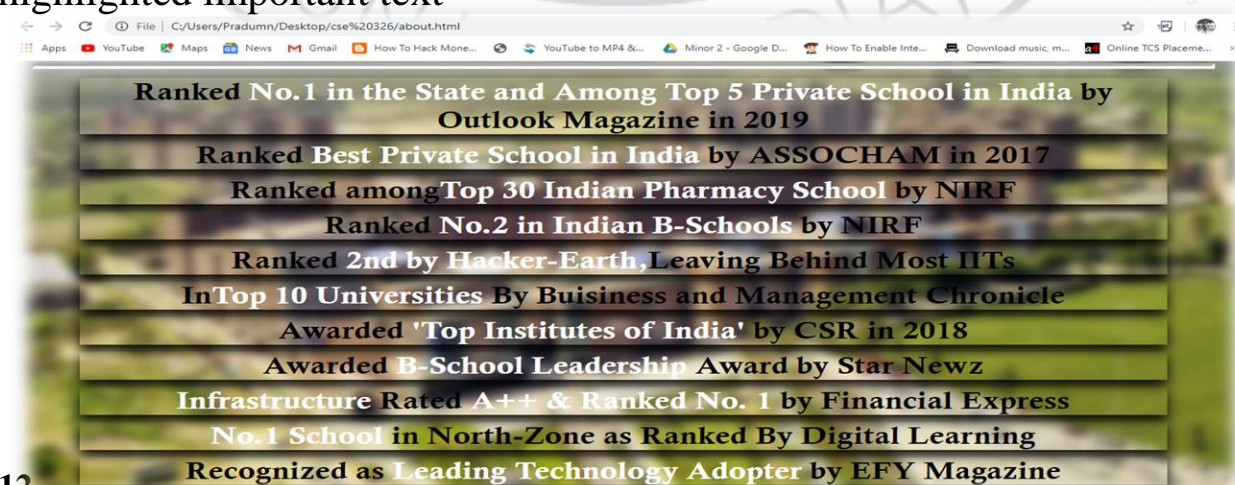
highlighted important text

File | C:/Users/Pradumn/Desktop/cse%20326/about.html

Apps YouTube Maps News Gmail How To Hack Mone... YouTube to MP4 &... Minor 2 - Google D... How To Enable Inte... Download music, m... Online TCS Placeme...

Ranked No.1 in the State and Among Top 5 Private School in India by Outlook Magazine in 2019

Ranked Best Private School in India by ASSOCHAM in 2017

Ranked amongTop 30 Indian Pharmacy School by NIRF

Ranked No.2 in Indian B-Schools by NIRF

Ranked 2nd by Hacker-Earth,Leaving Behind Most IITs

InTop 10 Universities By Buisiness and Management Chronicle

Awarded 'Top Institutes of India' by CSR in 2018

Awarded B-School Leadership Award by Star Newz

Infrastructure Rated A++ & Ranked No. 1 by Financial Express

No.1 School in North-Zone as Ranked By Digital Learning

Recognized as Leading Technology Adopter by EFY Magazine

12